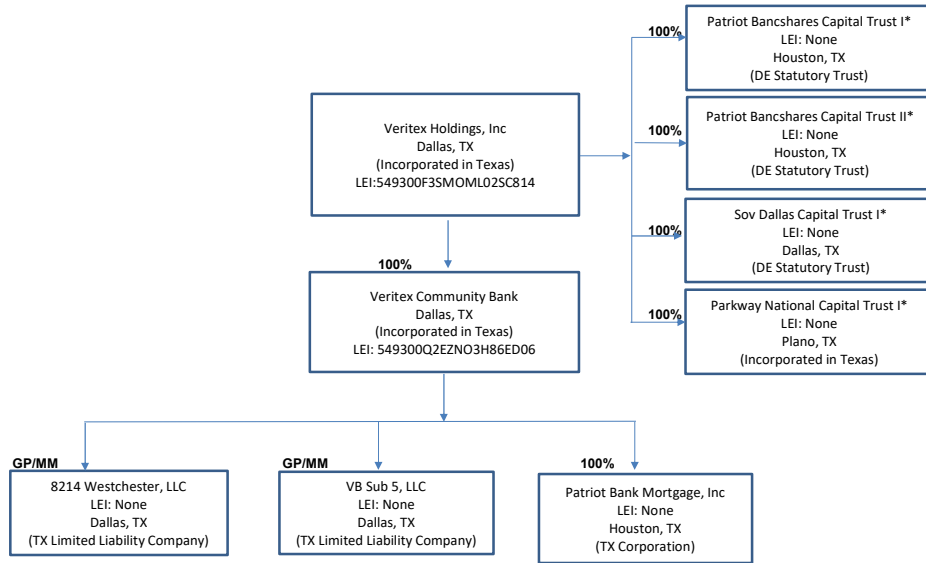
Veritex Holdings, Inc
Dallas, TX
(Incorporated in Texas)
LEI:549300F3SMOML02SC814

100%
Patriot Bancshares Capital Trust I*
LEI: None
Houston, TX
(DE Statutory Trust)

100%
Patriot Bancshares Capital Trust II*
LEI: None
Houston, TX
(DE Statutory Trust)

100%
Sov Dallas Capital Trust I*
LEI: None
Dallas, TX
(DE Statutory Trust)

100%
Parkway National Capital Trust I*
LEI: None
Plano, TX
(Incorporated in Texas)

100%
Veritex Community Bank
Dallas, TX
(Incorporated in Texas)
LEI: 549300Q2EZNO3H86ED06

GP/MM
8214 Westchester, LLC
LEI: None
Dallas, TX
(TX Limited Liability Company)

GP/MM
VB Sub 5, LLC
LEI: None
Dallas, TX
(TX Limited Liability Company)

100%
Patriot Bank Mortgage, Inc
LEI: None
Houston, TX
(TX Corporation)